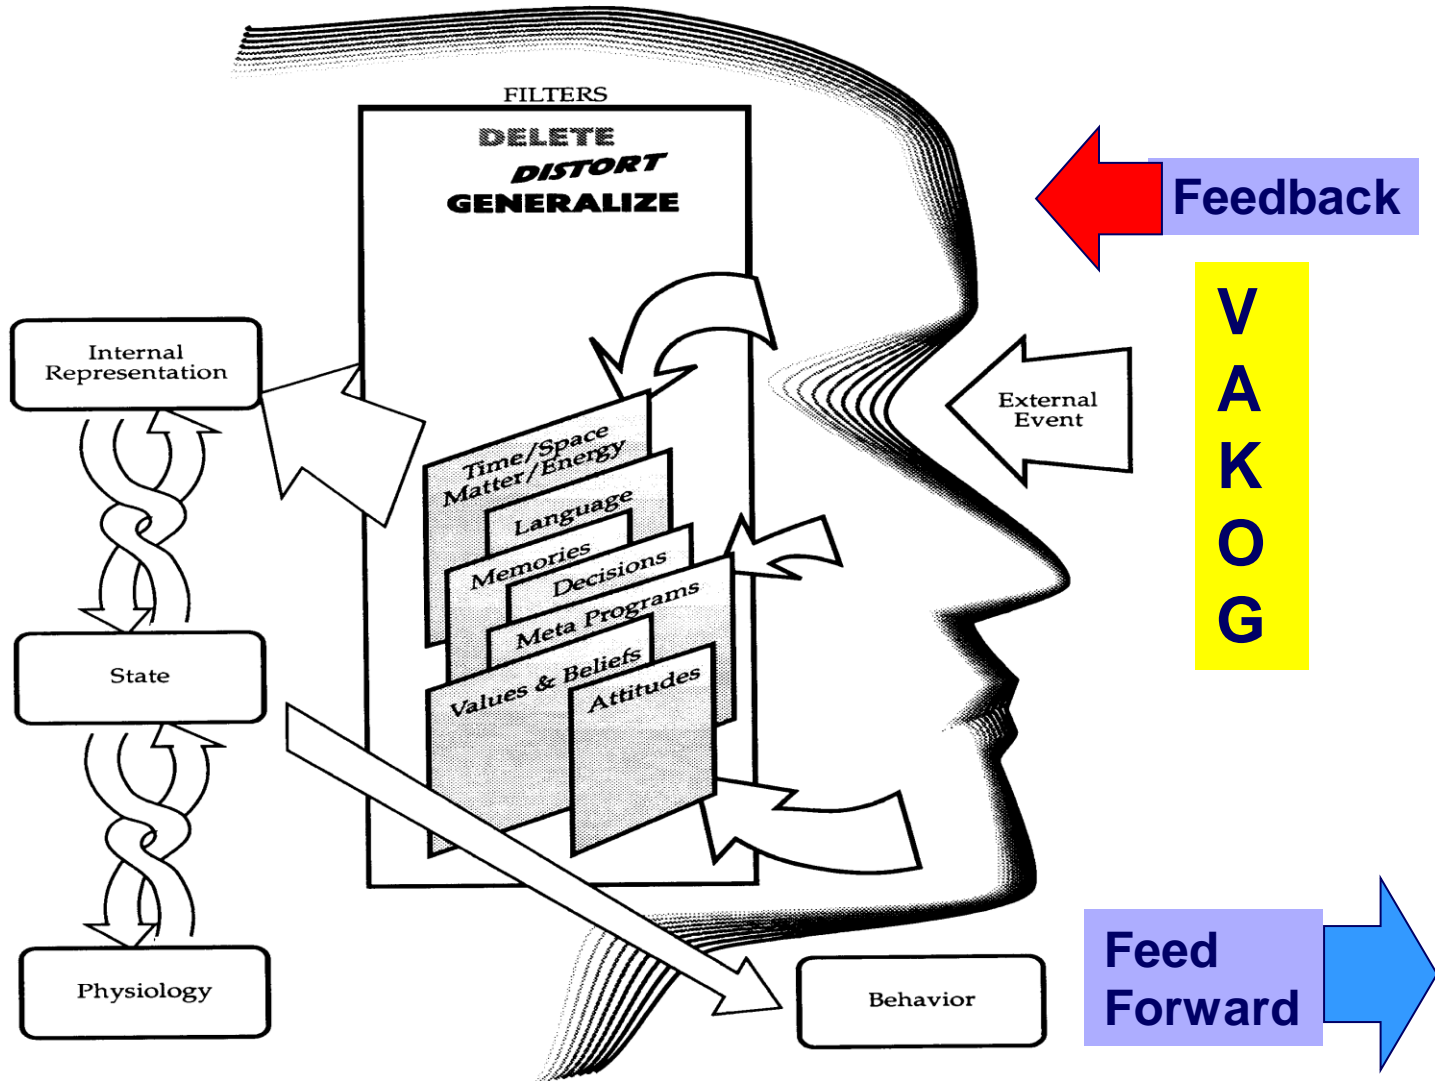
FILTERS

DELETE
DISTORT
GENERALIZE

Feedback

V
A
K
O
G

Internal Representation

External Event

Time/Space
Matter/Energy

Language

Memories

Decisions

Meta Programs

Values & Beliefs

Attitudes

State

Physiology

Behavior

Feed Forward